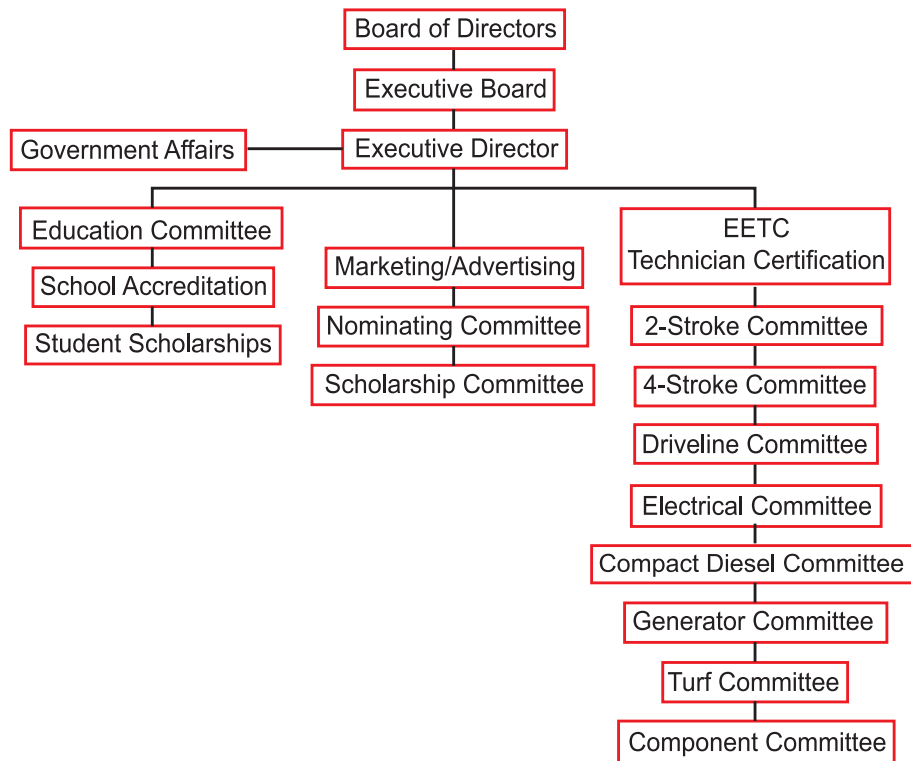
Board of Directors

Executive Board

Government Affairs

Executive Director

Education Committee

School Accreditation

Student Scholarships

Marketing/Advertising

Nominating Committee

Scholarship Committee

EETC
Technician Certification

2-Stroke Committee

4-Stroke Committee

Driveline Committee

Electrical Committee

Compact Diesel Committee

Generator Committee

Turf Committee

Component Committee